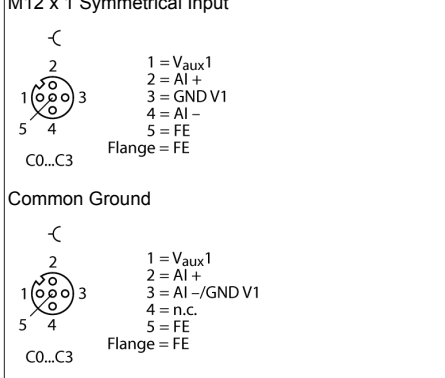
M12 x 1 Symmetrical input

2
1 3
5 4
C0...C3

1 = $V_{aux}1$
2 = AI +
3 = GND V1
4 = AI –
5 = FE
Flange = FE

Common Ground

2
1 3
5 4
C0...C3

1 = $V_{aux}1$
2 = AI +
3 = AI –/GND V1
4 = n.c.
5 = FE
Flange = FE